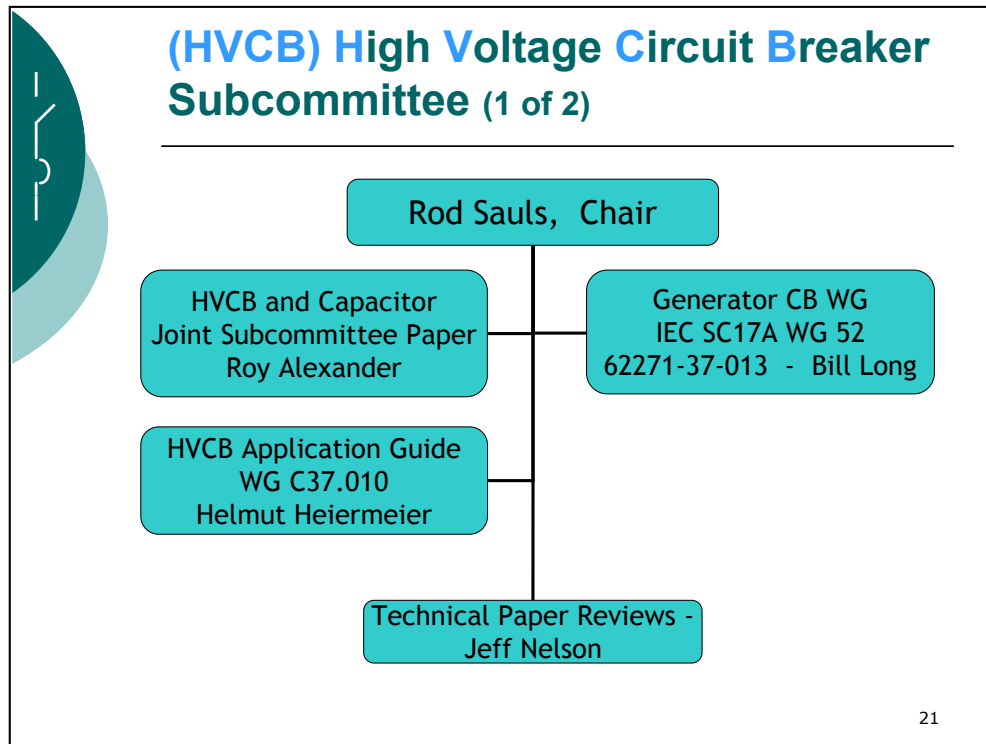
(HVCB) High Voltage Circuit Breaker Subcommittee (1 of 2)

Rod Sauls, Chair

HVCB and Capacitor Joint Subcommittee Paper Roy Alexander

Generator CB WG IEC SC17A WG 52 62271-37-013 - Bill Long

HVCB Application Guide WG C37.010 Helmut Heiermeier

Technical Paper Reviews - Jeff Nelson

21